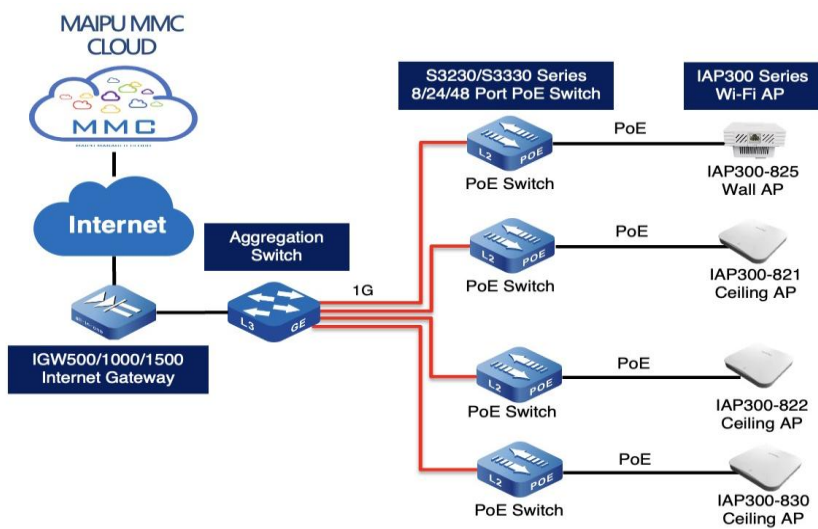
MAIPU MMC CLOUD

MMC

MAIPU MANAGED CLOUD

Internet

IGW500/1000/1500 Internet Gateway

Aggregation Switch

L3 GE

1G

S3230/S3330 Series 8/24/48 Port PoE Switch

IAP300 Series Wi-Fi AP

L2 POE

PoE Switch

PoE

IAP300-825 Wall AP

L2 POE

PoE Switch

PoE

IAP300-821 Ceiling AP

L2 POE

PoE Switch

PoE

IAP300-822 Ceiling AP

L2 POE

PoE Switch

PoE

IAP300-830 Ceiling AP